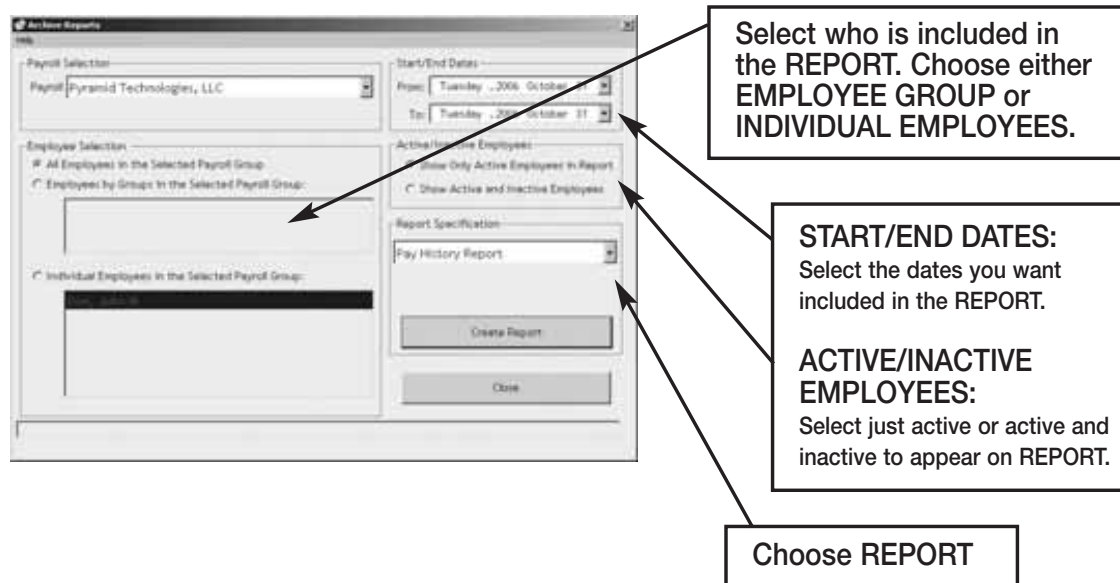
Archive Reports
Help

Payroll Selection
Payroll Pyramid Technologies, LLC

Start/End Dates
From: Tuesday , 2006 October 31
To: Tuesday , 2006 October 31

Employee Selection
All Employees in the Selected Payroll Group
Employees by Groups in the Selected Payroll Group:

Individual Employees in the Selected Payroll Group:
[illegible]

Active/Inactive Employees
Show Only Active Employees in Report
Show Active and Inactive Employees

Report Specification
Pay History Report

Create Report

Close

Select who is included in the REPORT. Choose either EMPLOYEE GROUP or INDIVIDUAL EMPLOYEES.

START/END DATES:
Select the dates you want included in the REPORT.

ACTIVE/INACTIVE EMPLOYEES:
Select just active or active and inactive to appear on REPORT.

Choose REPORT